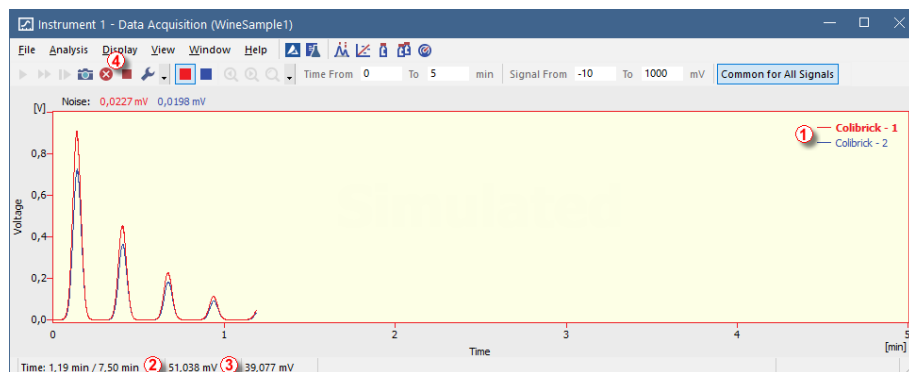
Instrument 1 - Data Acquisition (WineSample1)

File Analysis Display View Window Help

4

Time From 0 To 5 min Signal From -10 To 1000 mV Common for All Signals

Noise: 0,0227 mV 0,0198 mV

[V]

1 Colibrick - 1
Colibrick - 2

0,8
0,6
0,4
0,2
0,0

Voltage

0 1 2 3 4 5
[min]

Time

Time: 1,19 min / 7,50 min 2 51,038 mV 3 39,077 mV